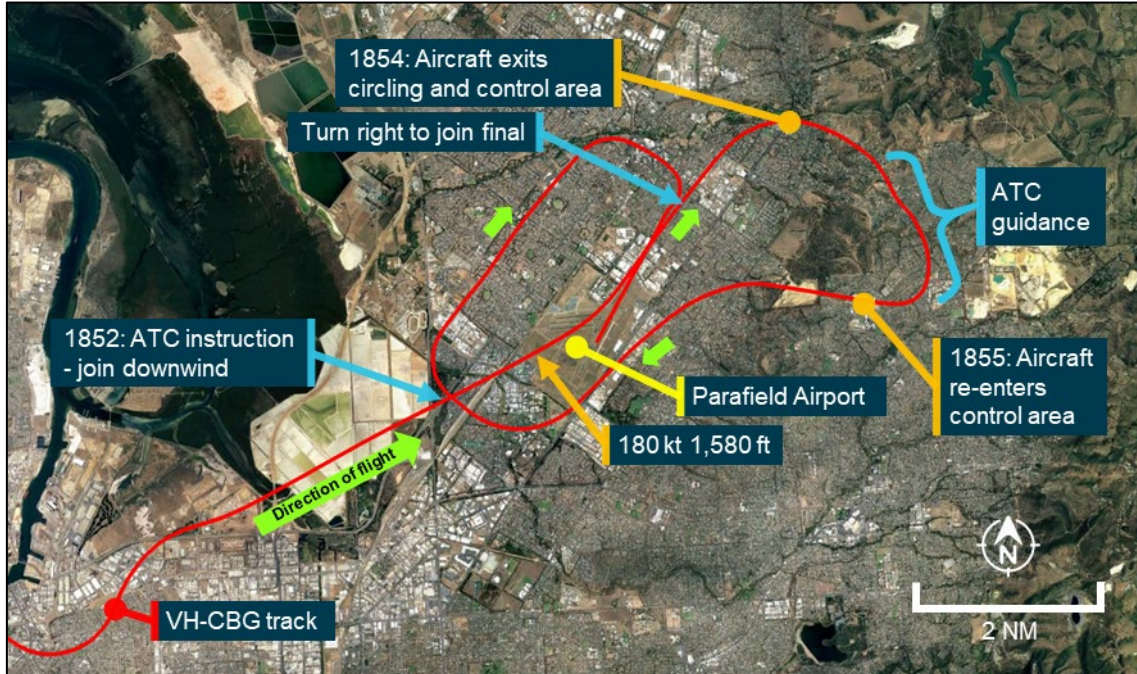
1854: Aircraft exits circling and control area

Turn right to join final

ATC guidance

1852: ATC instruction - join downwind

Parafield Airport

1855: Aircraft re-enters control area

180 kt 1,580 ft

Direction of flight

VH-CBG track

N

2 NM